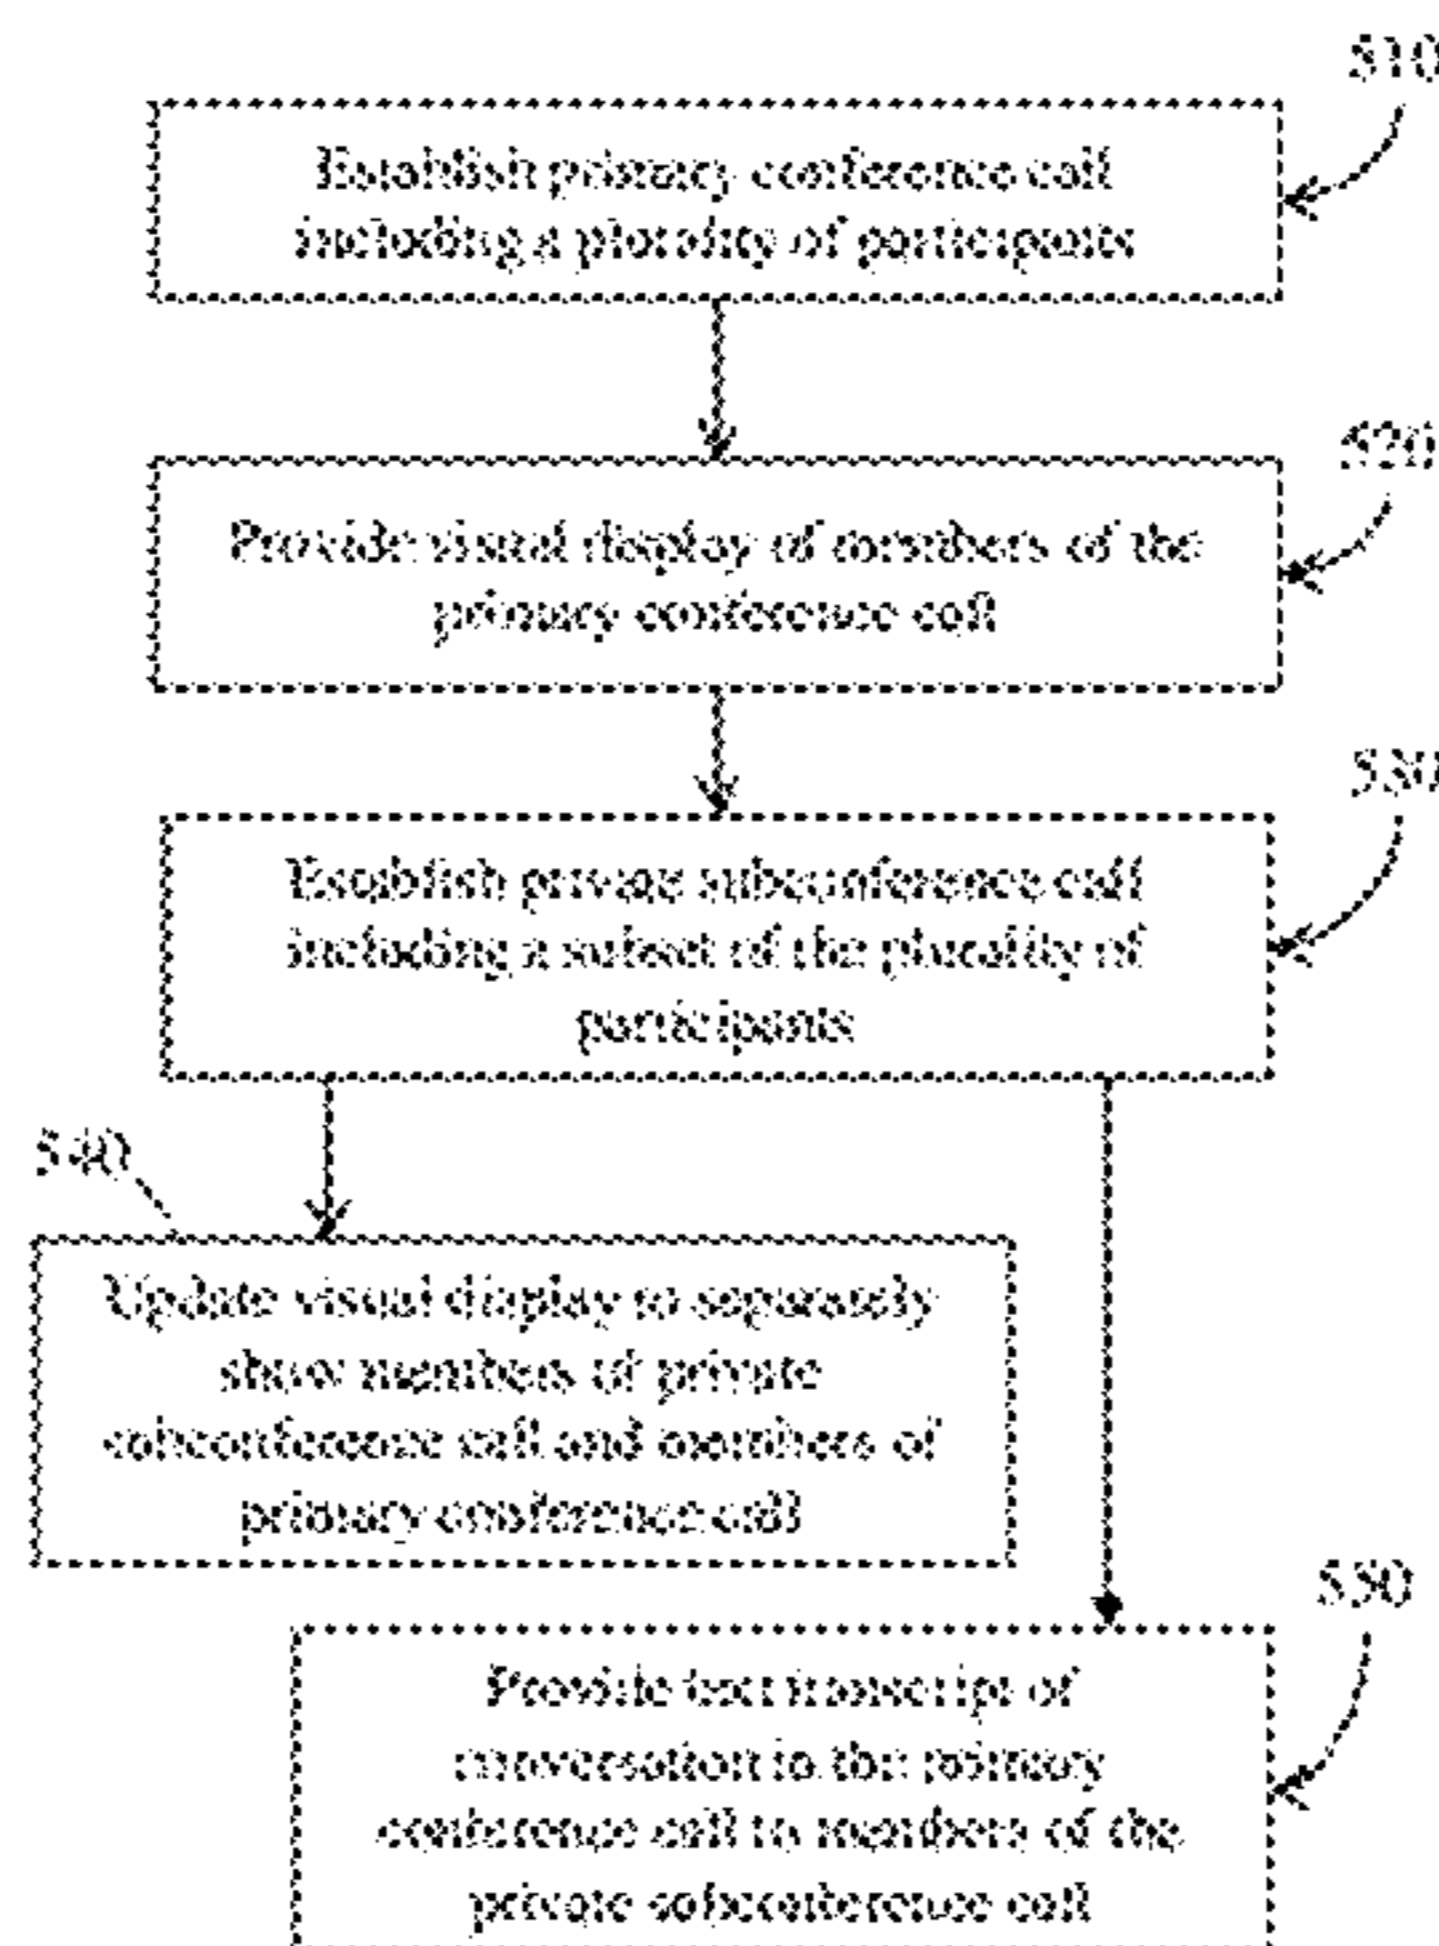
S10

Establish primary conference call including a plurality of participants

S20

Provide visual display of members of the primary conference call

S30

Establish private subconference call including a subset of the plurality of participants

S40

Update visual display to separately show members of private subconference call and members of primary conference call

S50

Provide text transcript of conversation in the primary conference call to members of the private subconference call